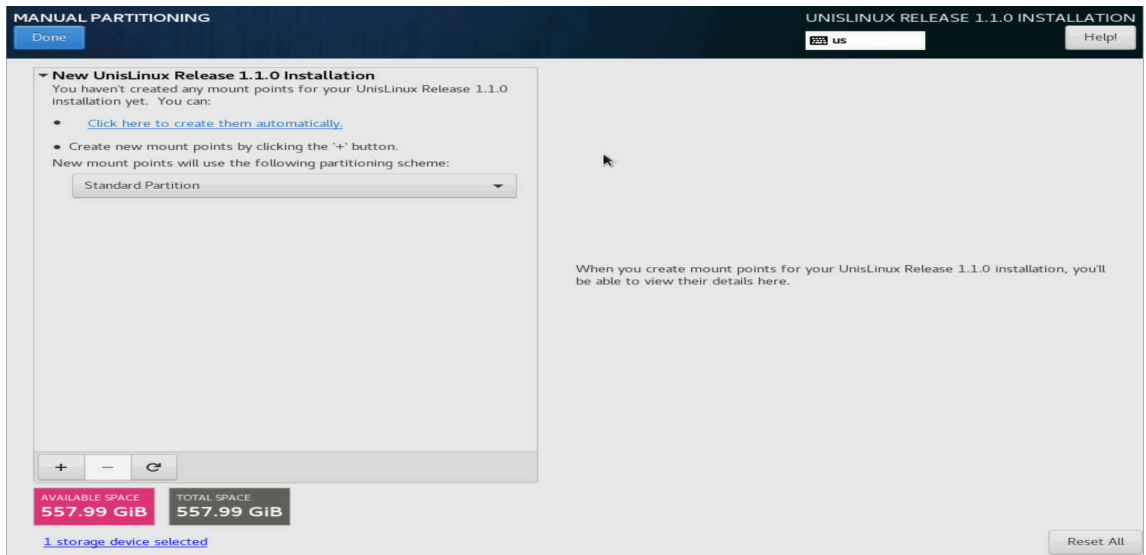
MANUAL PARTITIONING

Done

UNISLINUX RELEASE 1.1.0 INSTALLATION

us

Help!

▾ New UnisLinux Release 1.1.0 Installation

You haven't created any mount points for your UnisLinux Release 1.1.0 installation yet. You can:

• Click here to create them automatically.

• Create new mount points by clicking the '+' button.

New mount points will use the following partitioning scheme:

Standard Partition

When you create mount points for your UnisLinux Release 1.1.0 installation, you'll be able to view their details here.

+ − ⟳

AVAILABLE SPACE
557.99 GiB

TOTAL SPACE
557.99 GiB

1 storage device selected

Reset All